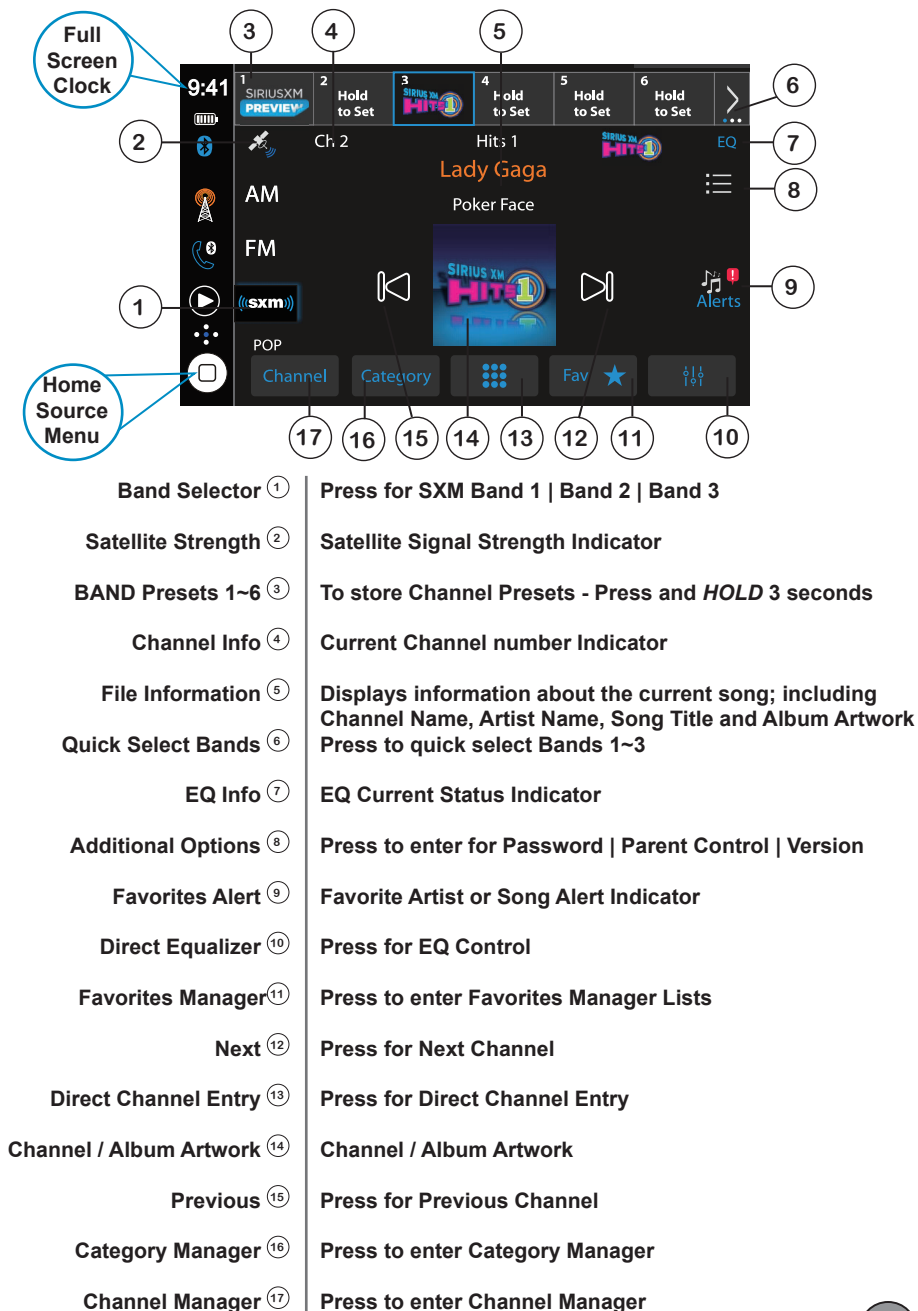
Full Screen Clock

9:41

3 4 5

1 SIRIUSXM PREVIEW

2 Hold to Set

3 SIRIUS XM HITS 1

4 Hold to Set

5 Hold to Set

6 Hold to Set

6

2

Ch 2

Hits 1

SIRIUS XM HITS 1

EQ

7

Lady Gaga

8

AM

Poker Face

FM

9

Alerts

1

((sxm))

POP

Home Source Menu

Channel

Category

Fav

17 16 15 14 13 12 11 10

| | |
|---|---|
| Band Selector ① | Press for SXM Band 1 \| Band 2 \| Band 3 |
| Satellite Strength ② | Satellite Signal Strength Indicator |
| BAND Presets 1~6 ③ | To store Channel Presets - Press and *HOLD* 3 seconds |
| Channel Info ④ | Current Channel number Indicator |
| File Information ⑤ | Displays information about the current song; including Channel Name, Artist Name, Song Title and Album Artwork |
| Quick Select Bands ⑥ | Press to quick select Bands 1~3 |
| EQ Info ⑦ | EQ Current Status Indicator |
| Additional Options ⑧ | Press to enter for Password \| Parent Control \| Version |
| Favorites Alert ⑨ | Favorite Artist or Song Alert Indicator |
| Direct Equalizer ⑩ | Press for EQ Control |
| Favorites Manager ⑪ | Press to enter Favorites Manager Lists |
| Next ⑫ | Press for Next Channel |
| Direct Channel Entry ⑬ | Press for Direct Channel Entry |
| Channel / Album Artwork ⑭ | Channel / Album Artwork |
| Previous ⑮ | Press for Previous Channel |
| Category Manager ⑯ | Press to enter Category Manager |
| Channel Manager ⑰ | Press to enter Channel Manager |